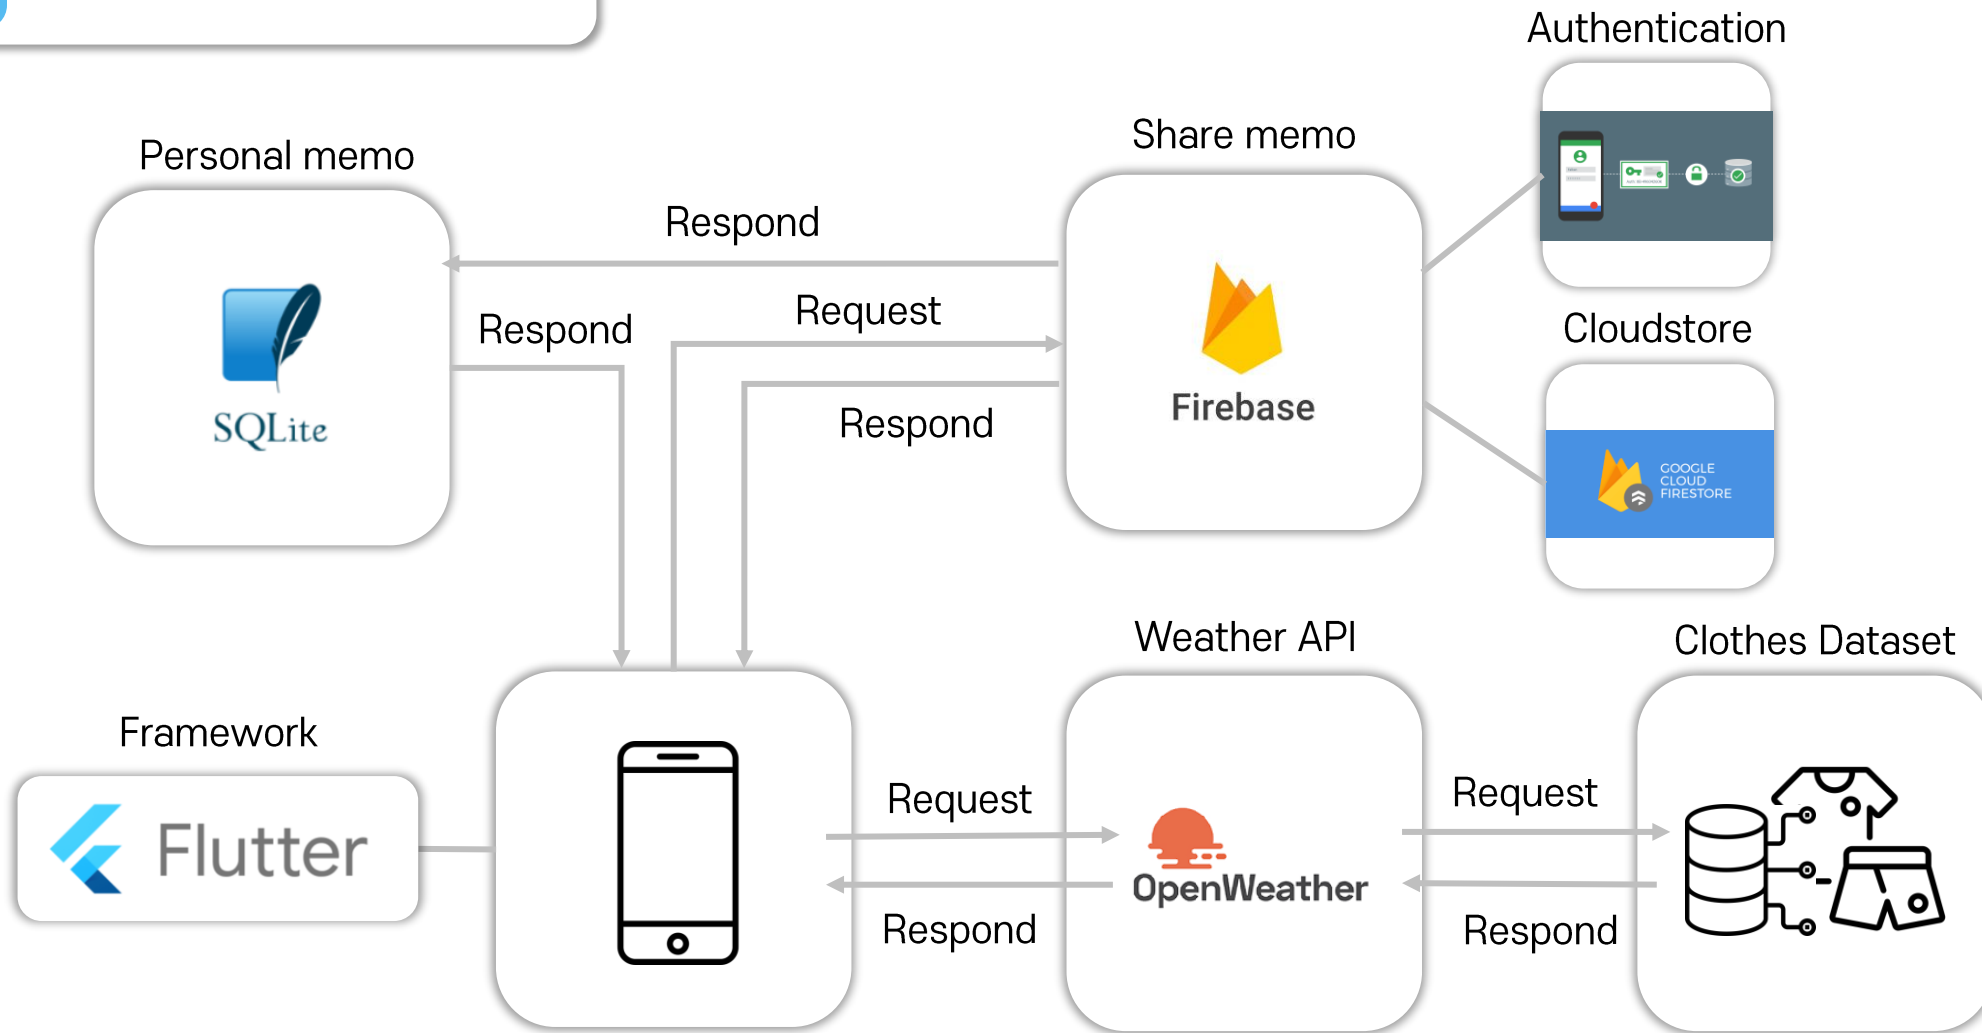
Authentication

Personal memo

Share memo

Respond

Respond

Request

SQLite

Firebase

Respond

Cloudstore

GOOGLE CLOUD FIRESTORE

Weather API

Clothes Dataset

Framework

Flutter

Request

Request

OpenWeather

Respond

Respond